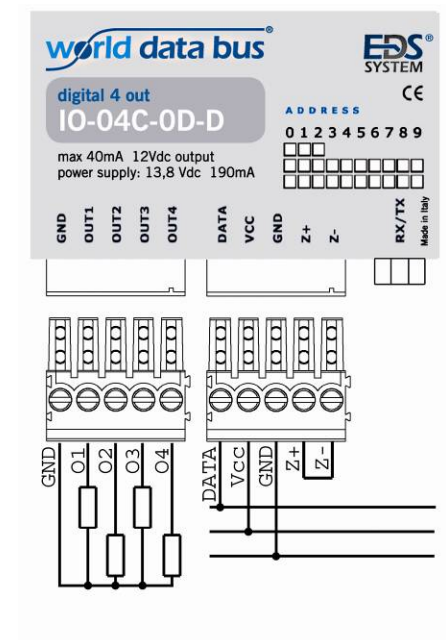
world data bus®

EDS® SYSTEM

digital 4 out
IO-04C-0D-D

CE

ADDRESS
0 1 2 3 4 5 6 7 8 9

max 40mA 12Vdc output
power supply: 13,8 Vdc 190mA

GND OUT1 OUT2 OUT3 OUT4 DATA VCC GND Z+ Z- RX/TX Made in Italy

GND O1 O2 O3 O4 DATA Vcc GND Z+ Z-